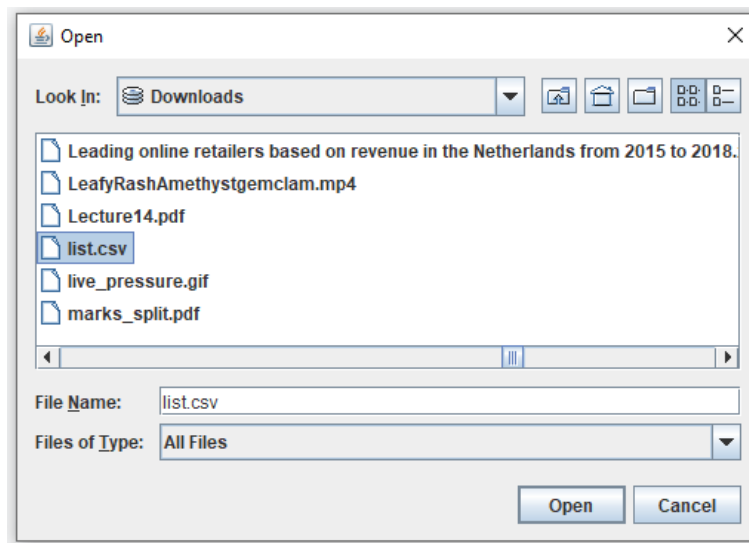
Open

Look In: Downloads

Leading online retailers based on revenue in the Netherlands from 2015 to 2018.
LeafyRashAmethystgemclam.mp4
Lecture14.pdf
list.csv
live_pressure.gif
marks_split.pdf

File Name: list.csv
Files of Type: All Files

Open Cancel